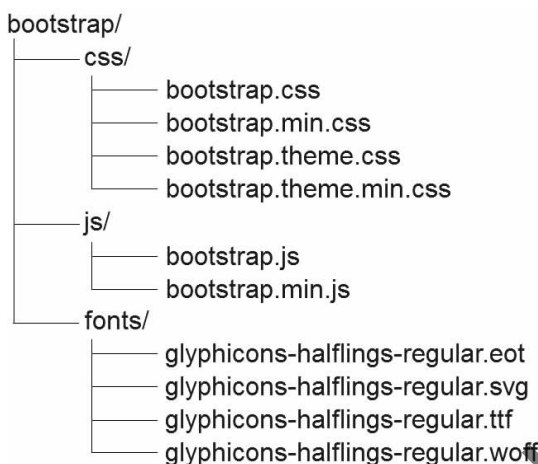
bootstrap/
css/
bootstrap.css
bootstrap.min.css
bootstrap.theme.css
bootstrap.theme.min.css
js/
bootstrap.js
bootstrap.min.js
fonts/
glyphicons-halflings-regular.eot
glyphicons-halflings-regular.svg
glyphicons-halflings-regular.ttf
glyphicons-halflings-regular.woff